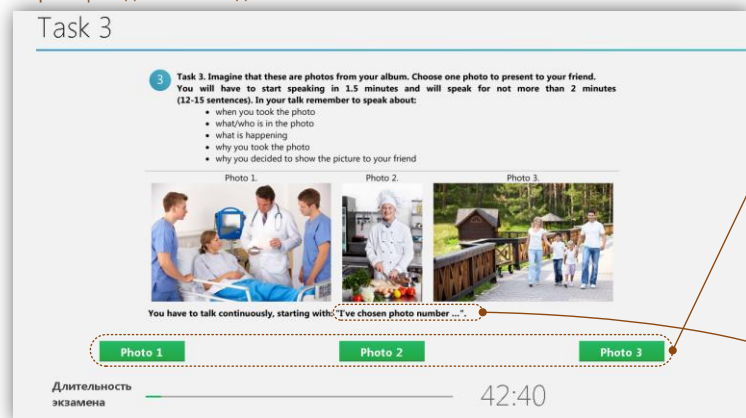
Task 3

3 Task 3. Imagine that these are photos from your album. Choose one photo to present to your friend. You will have to start speaking in 1.5 minutes and will speak for not more than 2 minutes (12-15 sentences). In your talk remember to speak about:
- when you took the photo
- what/who is in the photo
- what is happening
- why you took the photo
- why you decided to show the picture to your friend

Photo 1.

Photo 2.

Photo 3.

You have to talk continuously, starting with: "I've chosen photo number ...".

Photo 1

Photo 2

Photo 3

Длительность экзамена

42:40